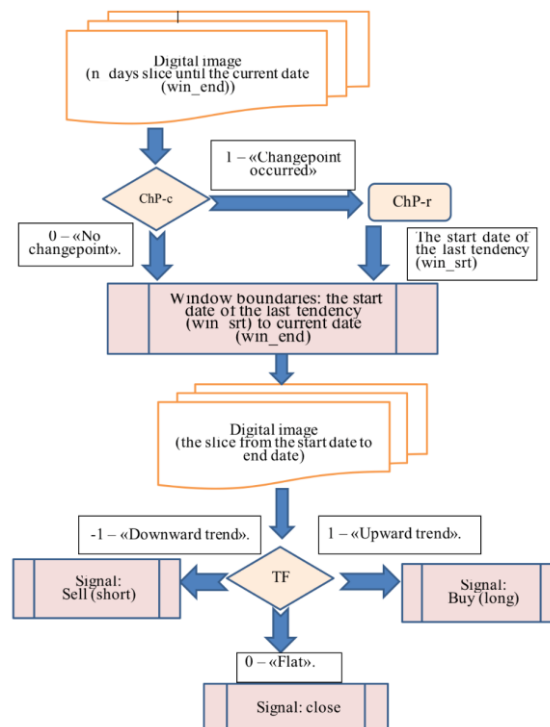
Digital image
(n days slice until the current date (win_end))

ChP-c

1 – «Changepoint occurred»

ChP-r

0 – «No changepoint».

The start date of the last tendency (win_srt)

Window boundaries: the start date of the last tendency (win_srt) to current date (win_end)

Digital image
(the slice from the start date to end date)

-1 – «Downward trend».

1 – «Upward trend».

Signal:
Sell (short)

TF

Signal:
Buy (long)

0 – «Flat».

Signal: close